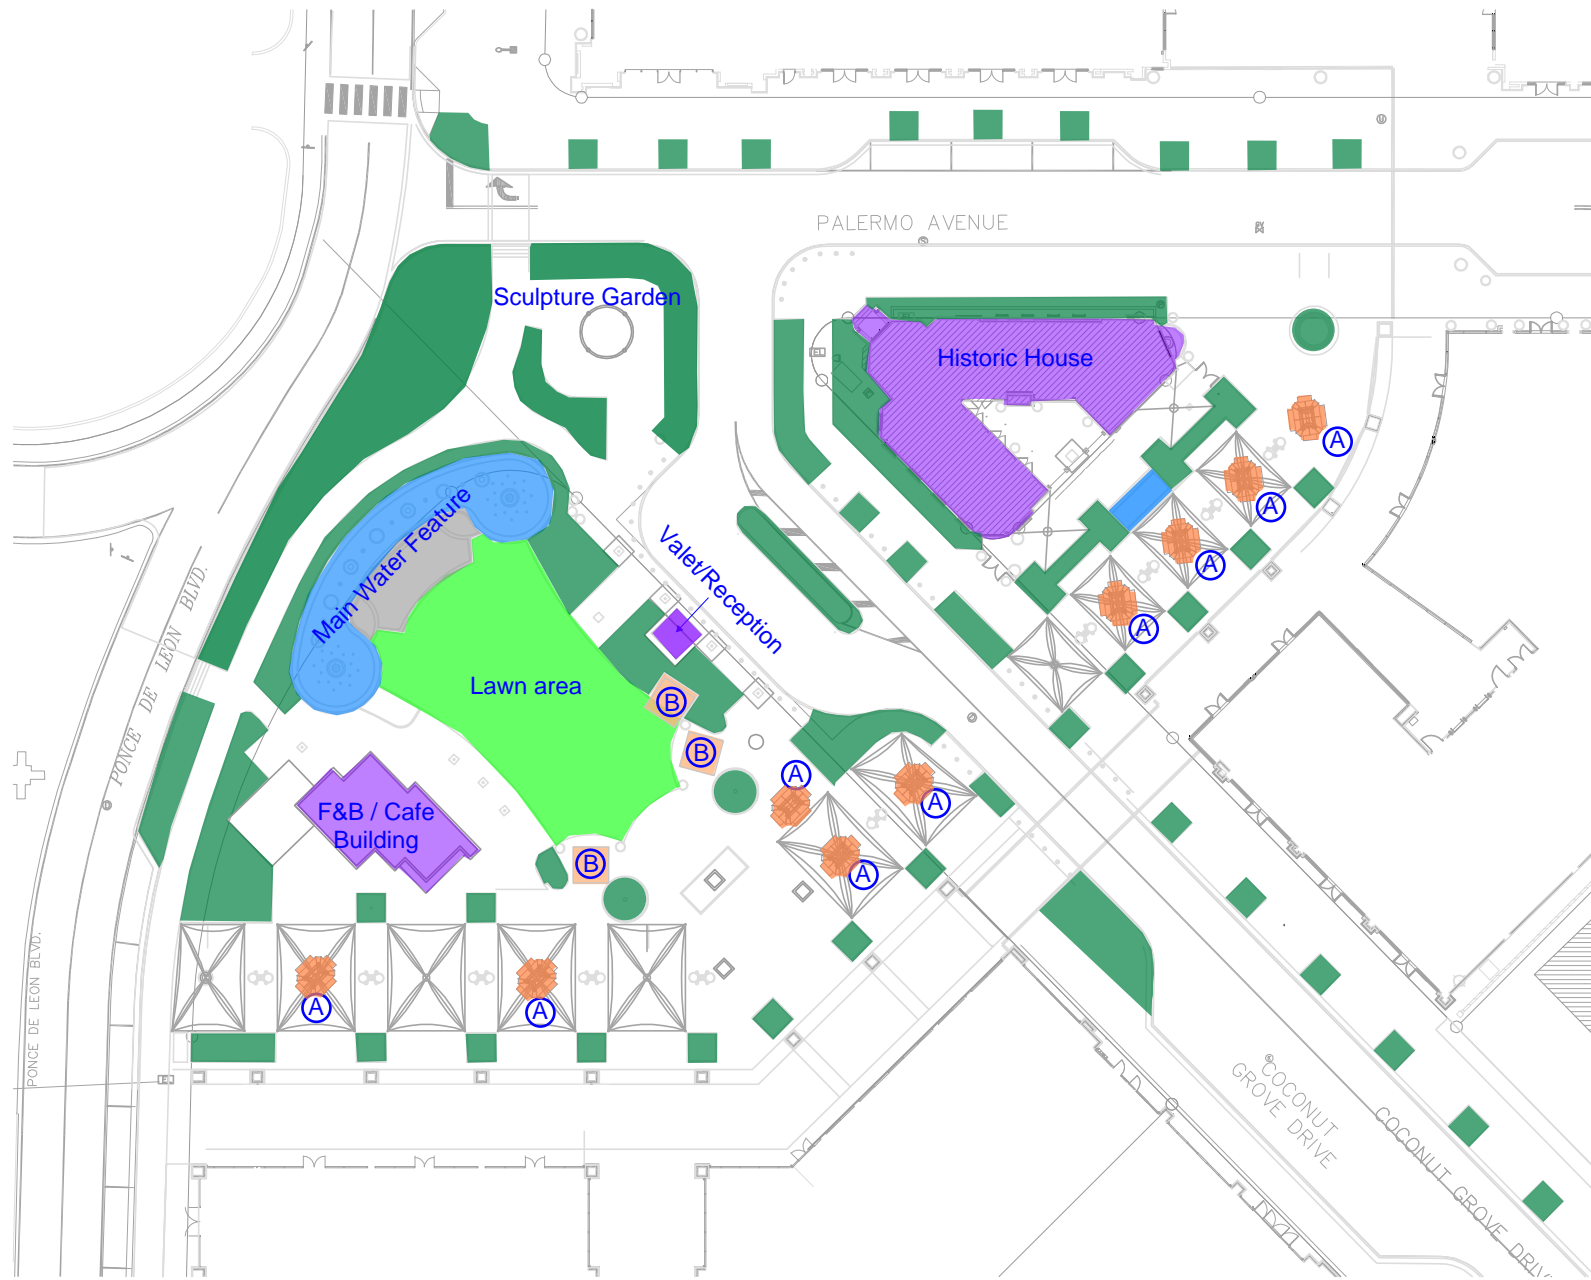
PALERMO AVENUE

Sculpture Garden

Historic House

A

A

A

A

Main Water Feature

Valet/Reception

Lawn area

B

B

A

A

A

F&B / Cafe Building

B

A

A

PONCE DE LEON BLVD.

PONCE DE LEON BLVD.

COCONUT GROVE DRIVE

COCONUT GROVE DRIVE